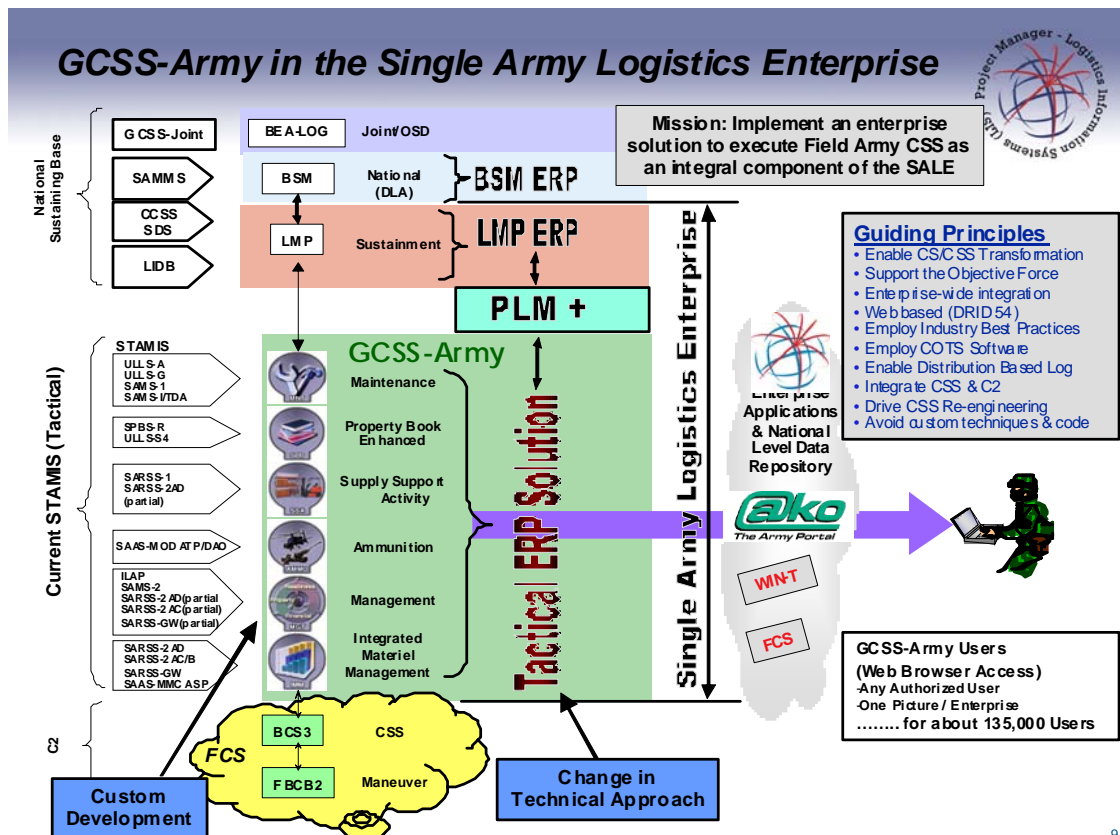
GCSS-Army in the Single Army Logistics Enterprise

Project Manager - Logistics Information Systems (LIS)

National Sustaining Base

GCSS-Joint

SAMMS

CCSS SDS

LIDB

BEA-LOG

Joint/OSD

BSM

National (DLA)

BSM ERP

LMP

Sustainment

LMP ERP

Mission: Implement an enterprise solution to execute Field Army CSS as an integral component of the SALE

PLM +

Single Army Logistics Enterprise

Guiding Principles
• Enable CS/CSS Transformation
• Support the Objective Force
• Enterprise-wide integration
• Web based (DRID 54)
• Employ Industry Best Practices
• Employ COTS Software
• Enable Distribution Based Log
• Integrate CSS & C2
• Drive CSS Re-engineering
• Avoid custom techniques & code

Current STAMIS (Tactical)

STAMIS
ULLS-A
ULLS-G
SAMS-1
SAMS-I/TDA

SPBS-R
ULLS S4

SARSS-1
SARSS-2AD (partial)

SAAS-MOD ATP/DAO

ILAP
SAMS-2
SARSS-2 AD(partial
SARSS-2 AC(partial)
SARSS-GW(partial)

SARSS-2 AD
SARSS-2 AC/B
SARSS-GW
SAAS-MMC ASP

GCSS-Army

Maintenance

Property Book Enhanced

Supply Support Activity

Ammunition

Management

Integrated Materiel Management

Tactical ERP Solution

Enterprise Applications & National Level Data Repository

@ko The Army Portal

WIN-T

FCS

GCSS-Army Users
(Web Browser Access)
-Any Authorized User
-One Picture / Enterprise
........ for about 135,000 Users

C2

FCS

BCS3

CSS

FBCB2

Maneuver

Custom Development

Change in Technical Approach